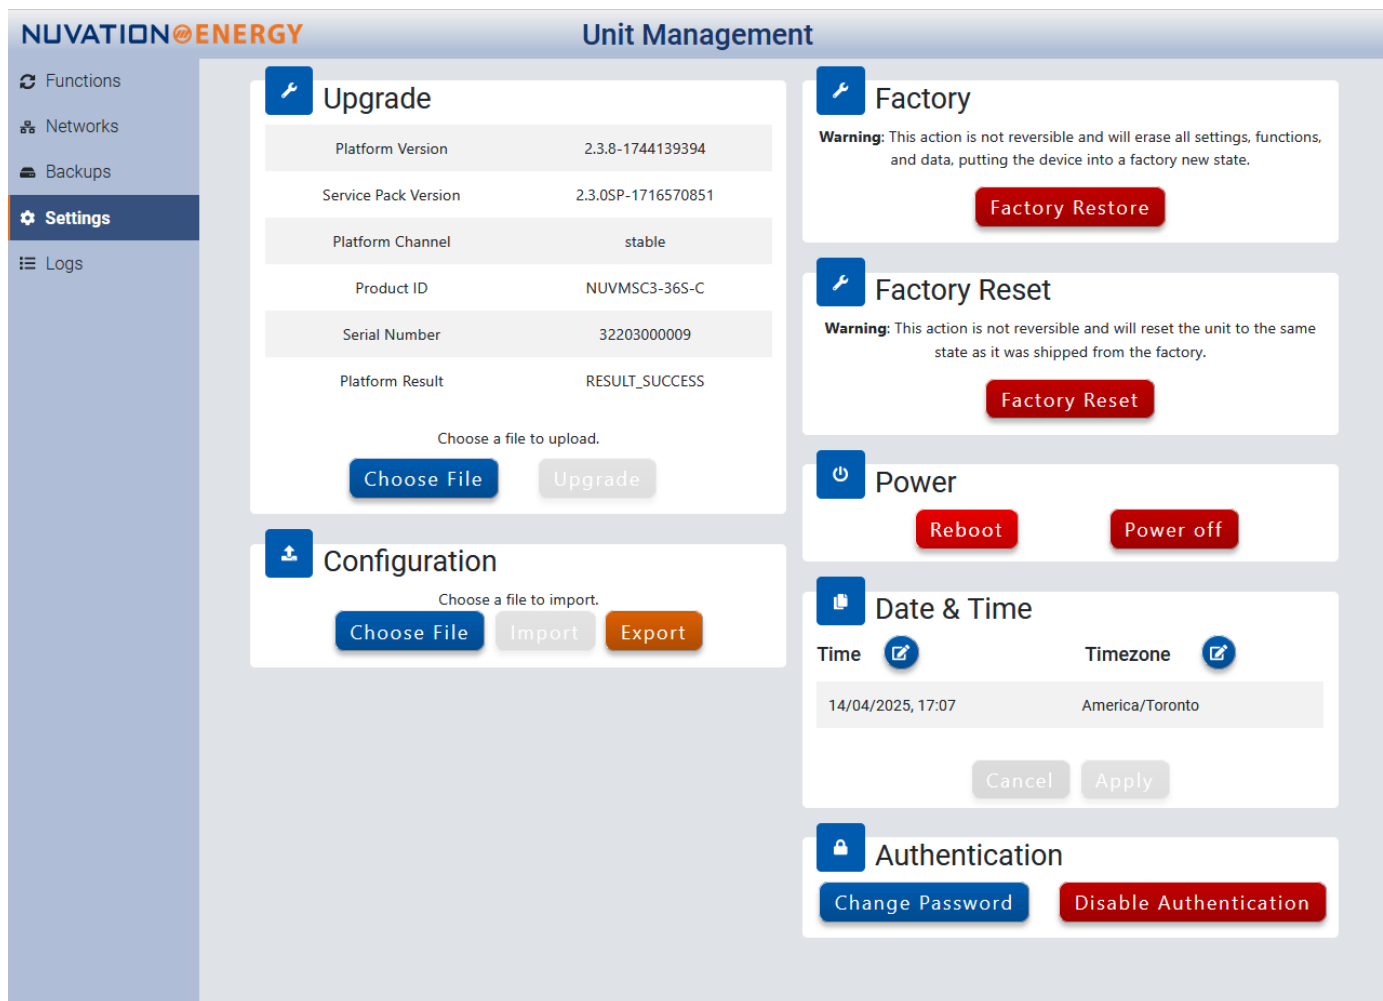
NUVATION ENERGY

Unit Management

Functions
Networks
Backups
Settings
Logs

Upgrade

| | |
|---|---|
| Platform Version | 2.3.8-1744139394 |
| Service Pack Version | 2.3.0SP-1716570851 |
| Platform Channel | stable |
| Product ID | NUVMSC3-36S-C |
| Serial Number | 32203000009 |
| Platform Result | RESULT_SUCCESS |

Choose a file to upload.

Choose File Upgrade

Configuration

Choose a file to import.

Choose File Import Export

Factory

**Warning**: This action is not reversible and will erase all settings, functions, and data, putting the device into a factory new state.

Factory Restore

Factory Reset

**Warning**: This action is not reversible and will reset the unit to the same state as it was shipped from the factory.

Factory Reset

Power

Reboot Power off

Date & Time

Time Timezone

14/04/2025, 17:07 America/Toronto

Cancel Apply

Authentication

Change Password Disable Authentication